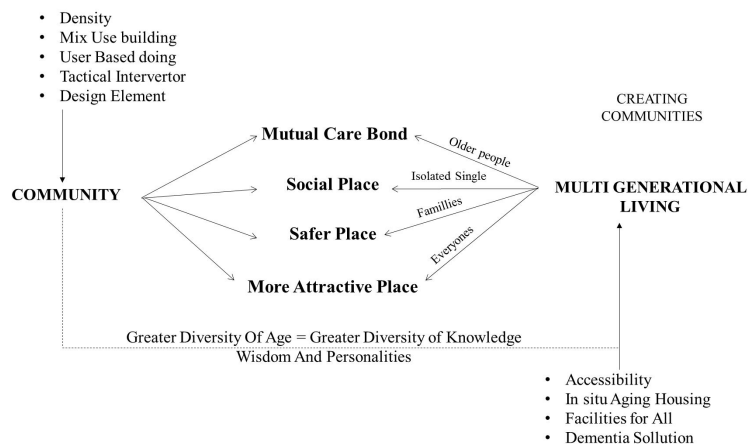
- Density
- Mix Use building
- User Based doing
- Tactical Intervertor
- Design Element

CREATING COMMUNITIES

COMMUNITY

Mutual Care Bond

Social Place

Safer Place

More Attractive Place

Older people

Isolated Single

Famillies

Everyones

MULTI GENERATIONAL LIVING

Greater Diversity Of Age = Greater Diversity of Knowledge Wisdom And Personalities

- Accessibility
- In situ Aging Housing
- Facilities for All
- Dementia Sollution